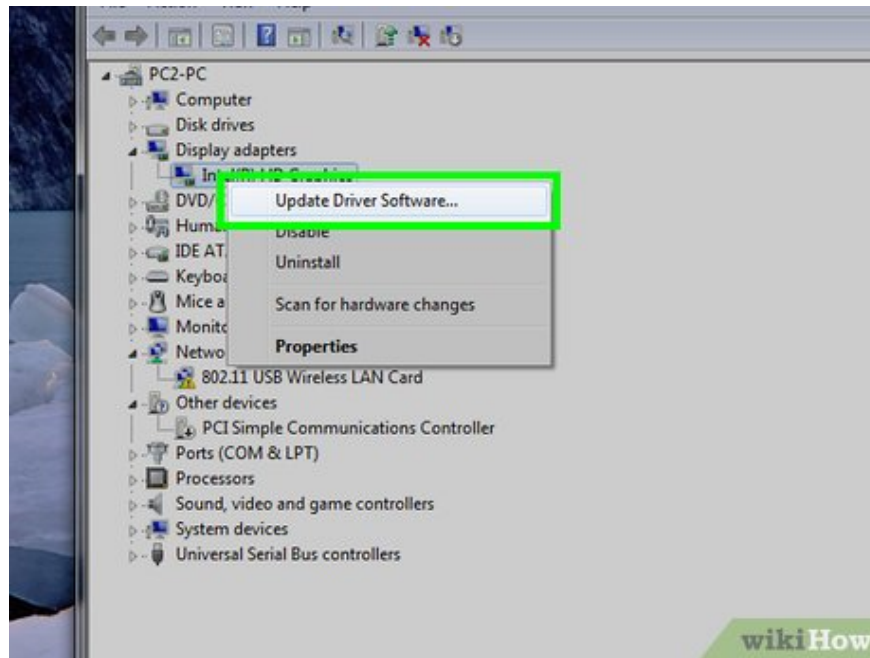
PC2-PC
Computer
Disk drives
Display adapters
Int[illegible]
DVD/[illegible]
Hum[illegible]
IDE AT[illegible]
Keybo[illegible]
Mice a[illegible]
Monito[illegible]
Netwo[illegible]
802.11 USB Wireless LAN Card
Other devices
PCI Simple Communications Controller
Ports (COM & LPT)
Processors
Sound, video and game controllers
System devices
Universal Serial Bus controllers

Update Driver Software...
Disable
Uninstall
Scan for hardware changes
Properties

wikiHow